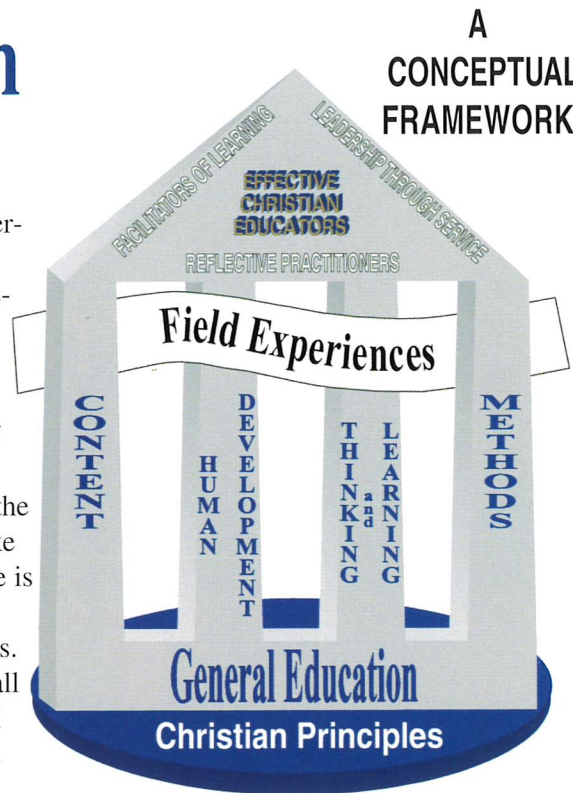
n

er-

-

the
te
e is

s.
all

A CONCEPTUAL FRAMEWORK

FACILITATORS OF LEARNING

LEADERSHIP THROUGH SERVICE

EFFECTIVE CHRISTIAN EDUCATORS

REFLECTIVE PRACTITIONERS

Field Experiences

CONTENT

HUMAN DEVELOPMENT

THINKING and LEARNING

METHODS

General Education

Christian Principles